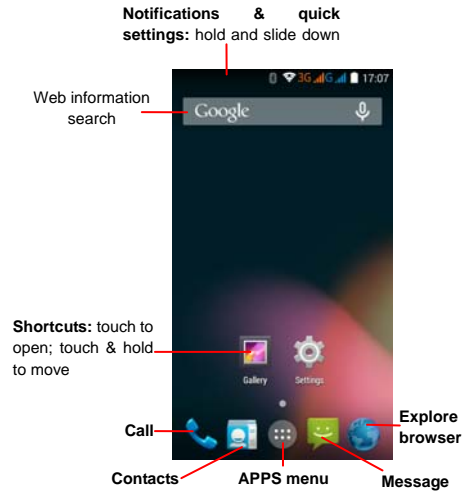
**Notifications & quick settings:** hold and slide down

3G G 17:07

Web information search

Google

**Shortcuts:** touch to open; touch & hold to move

Gallery

Settings

**Call**

**Explore browser**

**Contacts**

**APPS menu**

**Message**